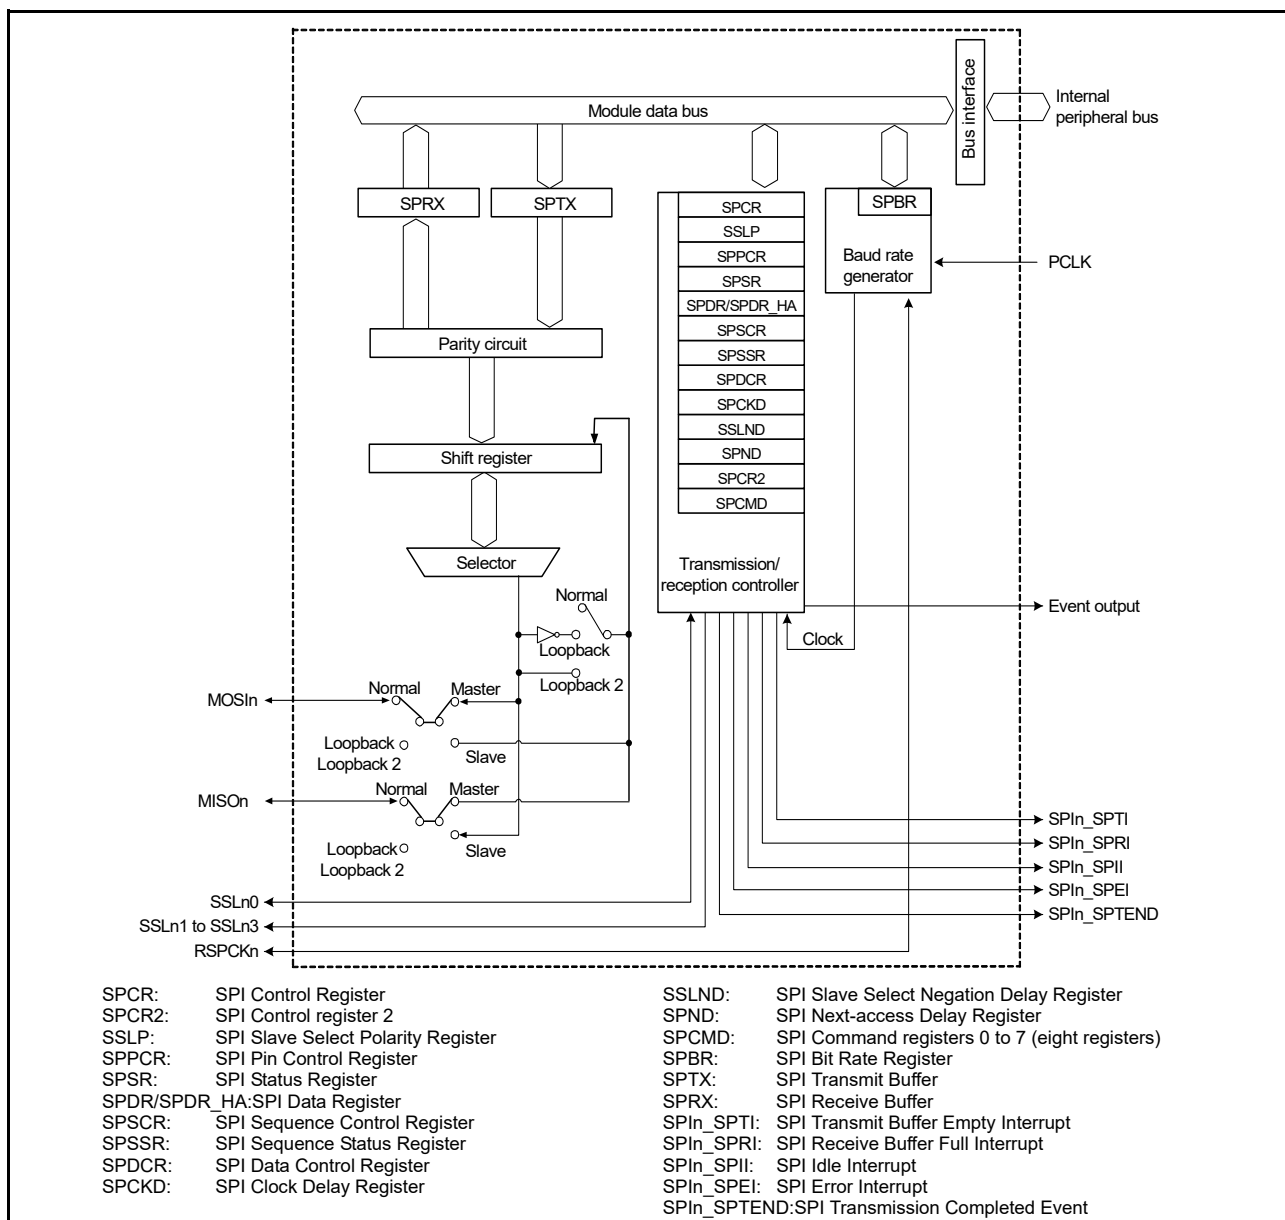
Module data bus

Bus interface

Internal peripheral bus

SPRX

SPTX

SPCR
SSLP
SPPCR
SPSR
SPDR/SPDR_HA
SPSCR
SPSSR
SPDCR
SPCKD
SSLND
SPND
SPCR2
SPCMD

SPBR

Baud rate generator

PCLK

Parity circuit

Shift register

Selector

Transmission/ reception controller

Normal

Loopback

Loopback 2

Event output

Clock

MOSIn

Normal

Master

Loopback
Loopback 2

Slave

MISOn

Normal

Master

Loopback
Loopback 2

Slave

SPIn_SPTI

SPIn_SPRI

SPIn_SPII

SPIn_SPEI

SPIn_SPTEND

SSLn0

SSLn1 to SSLn3

RSPCKn

SPCR: SPI Control Register
SPCR2: SPI Control register 2
SSLP: SPI Slave Select Polarity Register
SPPCR: SPI Pin Control Register
SPSR: SPI Status Register
SPDR/SPDR_HA:SPI Data Register
SPSCR: SPI Sequence Control Register
SPSSR: SPI Sequence Status Register
SPDCR: SPI Data Control Register
SPCKD: SPI Clock Delay Register

SSLND: SPI Slave Select Negation Delay Register
SPND: SPI Next-access Delay Register
SPCMD: SPI Command registers 0 to 7 (eight registers)
SPBR: SPI Bit Rate Register
SPTX: SPI Transmit Buffer
SPRX: SPI Receive Buffer
SPIn_SPTI: SPI Transmit Buffer Empty Interrupt
SPIn_SPRI: SPI Receive Buffer Full Interrupt
SPIn_SPII: SPI Idle Interrupt
SPIn_SPEI: SPI Error Interrupt
SPIn_SPTEND:SPI Transmission Completed Event